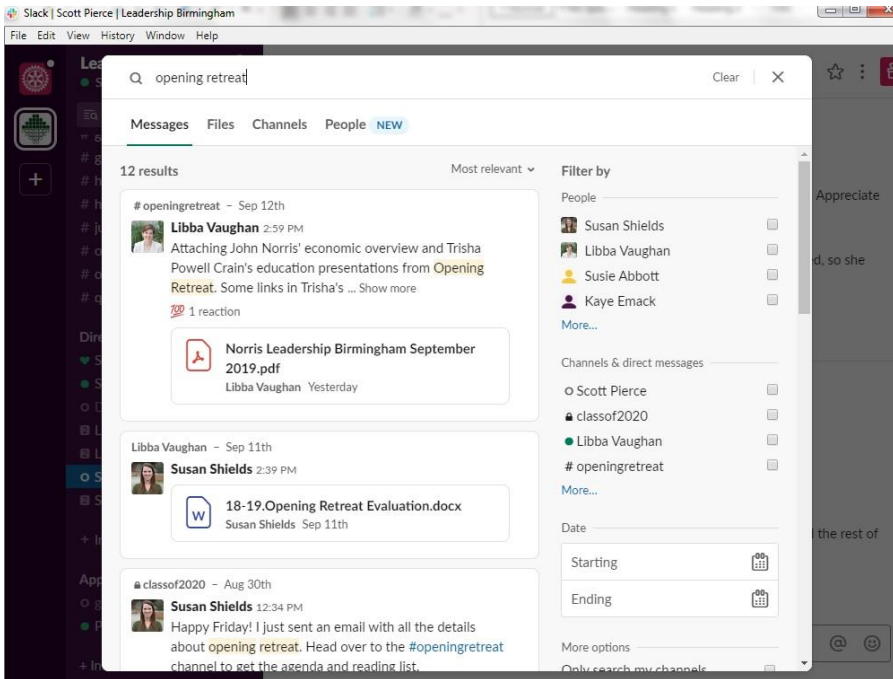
Slack | Scott Pierce | Leadership Birmingham

File Edit View History Window Help

opening retreat

Clear

Messages Files Channels People NEW

12 results

Most relevant

# openingretreat – Sep 12th

Libba Vaughan 2:59 PM

Attaching John Norris' economic overview and Trisha Powell Crain's education presentations from Opening Retreat. Some links in Trisha's ... Show more

💯 1 reaction

Norris Leadership Birmingham September 2019.pdf

Libba Vaughan Yesterday

Libba Vaughan – Sep 11th

Susan Shields 2:39 PM

18-19.Opening Retreat Evaluation.docx

Susan Shields Sep 11th

classof2020 – Aug 30th

Susan Shields 12:34 PM

Happy Friday! I just sent an email with all the details about opening retreat. Head over to the #openingretreat channel to get the agenda and reading list.

Filter by

People

Susan Shields

Libba Vaughan

Susie Abbott

Kaye Emack

More...

Channels & direct messages

Scott Pierce

classof2020

Libba Vaughan

# openingretreat

More...

Date

Starting

Ending

More options

Only search my channels

Appreciate

d, so she

the rest of